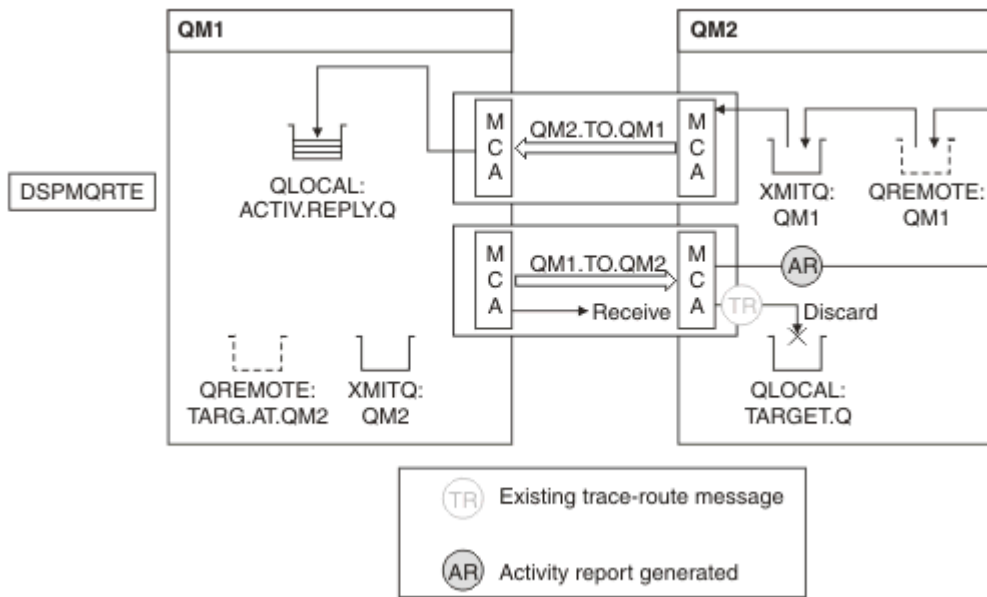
QM1

QM2

DSPMQRTE

QLOCAL:
ACTIV.REPLY.Q

M
C
A

QM2.TO.QM1

M
C
A

XMITQ:
QM1

QREMOTE:
QM1

M
C
A

QM1.TO.QM2

Receive

M
C
A

AR

TR

Discard

QREMOTE:
TARG.AT.QM2

XMITQ:
QM2

QLOCAL:
TARGET.Q

TR Existing trace-route message

AR Activity report generated